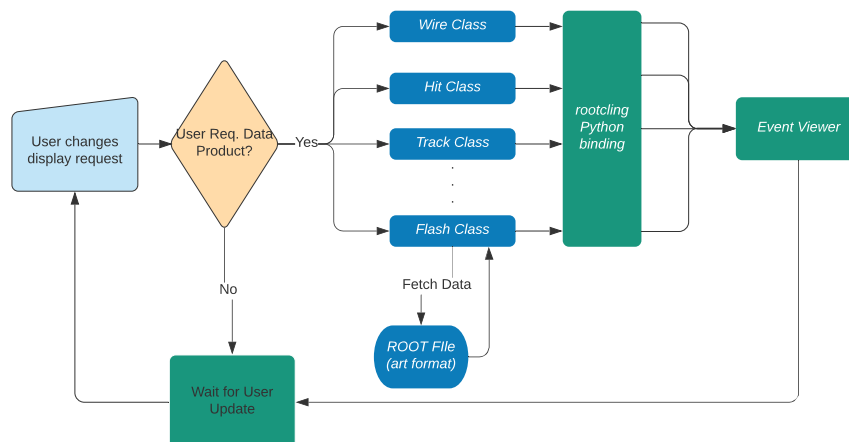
User changes display request

User Req. Data Product?

Yes

Wire Class

Hit Class

Track Class

.
.
.

Flash Class

rootcling Python binding

Event Viewer

Fetch Data

ROOT FIle (art format)

No

Wait for User Update